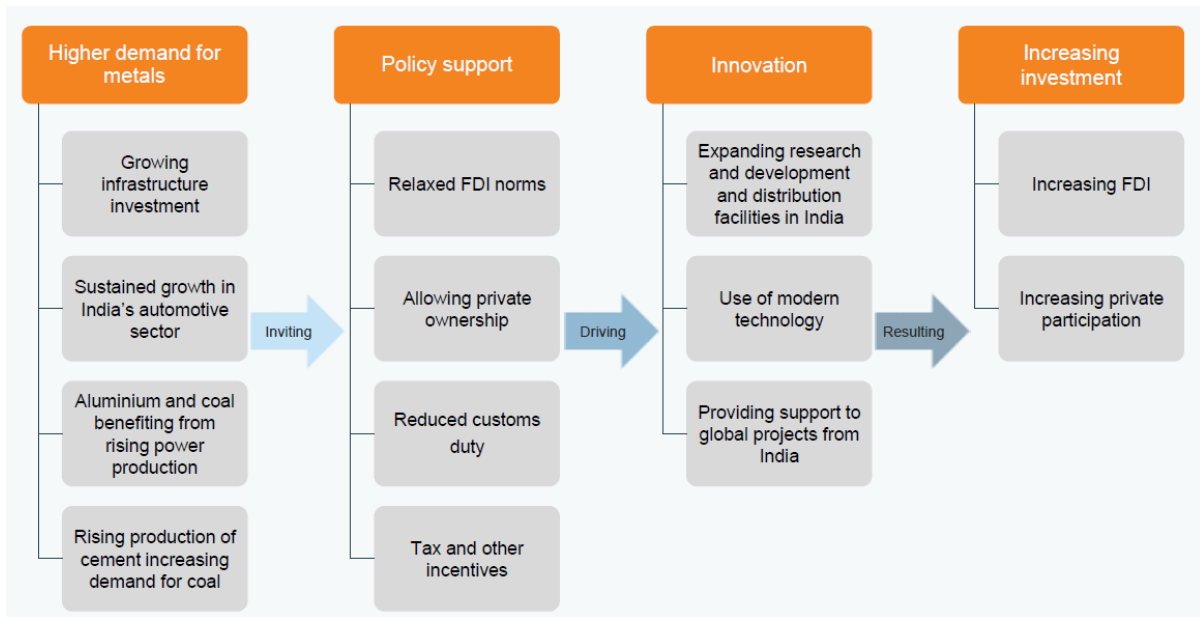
Higher demand for metals

Growing infrastructure investment

Sustained growth in India's automotive sector

Aluminium and coal benefiting from rising power production

Rising production of cement increasing demand for coal

Inviting

Policy support

Relaxed FDI norms

Allowing private ownership

Reduced customs duty

Tax and other incentives

Driving

Innovation

Expanding research and development and distribution facilities in India

Use of modern technology

Providing support to global projects from India

Resulting

Increasing investment

Increasing FDI

Increasing private participation